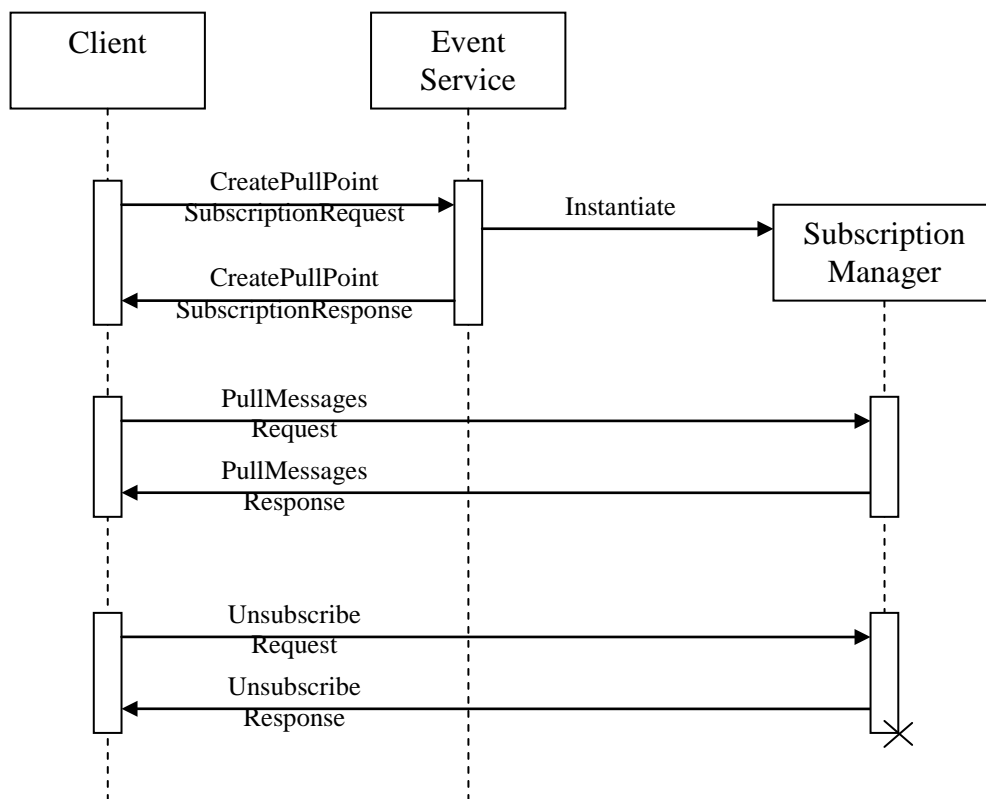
Client

Event Service

CreatePullPoint SubscriptionRequest

Instantiate

Subscription Manager

CreatePullPoint SubscriptionResponse

PullMessages Request

PullMessages Response

Unsubscribe Request

Unsubscribe Response